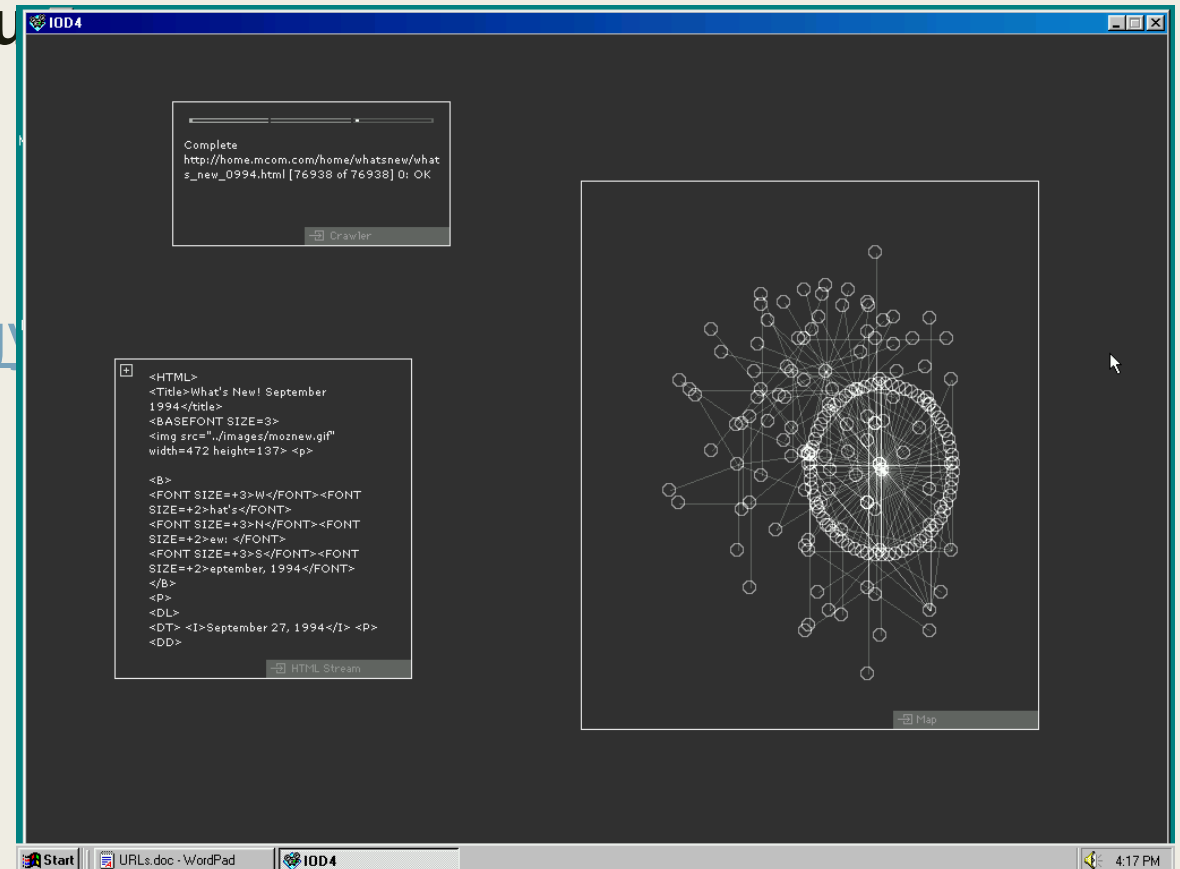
IOD4

Complete
http://home.mcom.com/home/whatsnew/whats_new_0994.html [76938 of 76938] 0: OK

Crawler

<HTML>
<Title>What's New! September 1994</title>
<BASEFONT SIZE=3>
<img src="../images/moznew.gif" width=472 height=137> <p>

<B>
<FONT SIZE=+3>W</FONT><FONT SIZE=+2>hat's</FONT>
<FONT SIZE=+3>N</FONT><FONT SIZE=+2>ew: </FONT>
<FONT SIZE=+3>S</FONT><FONT SIZE=+2>eptember, 1994</FONT>
</B>
<P>
<DL>
<DT> <I>September 27, 1994</I> <P>
<DD>

HTML Stream

Map

Start | URLs.doc - WordPad | IOD4 | 4:17 PM